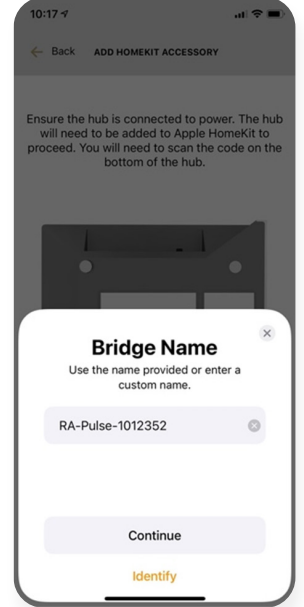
10:17

Back ADD HOMEKIT ACCESSORY

Ensure the hub is connected to power. The hub will need to be added to Apple HomeKit to proceed. You will need to scan the code on the bottom of the hub.

Bridge Name

Use the name provided or enter a custom name.

RA-Pulse-1012352

Continue

Identify